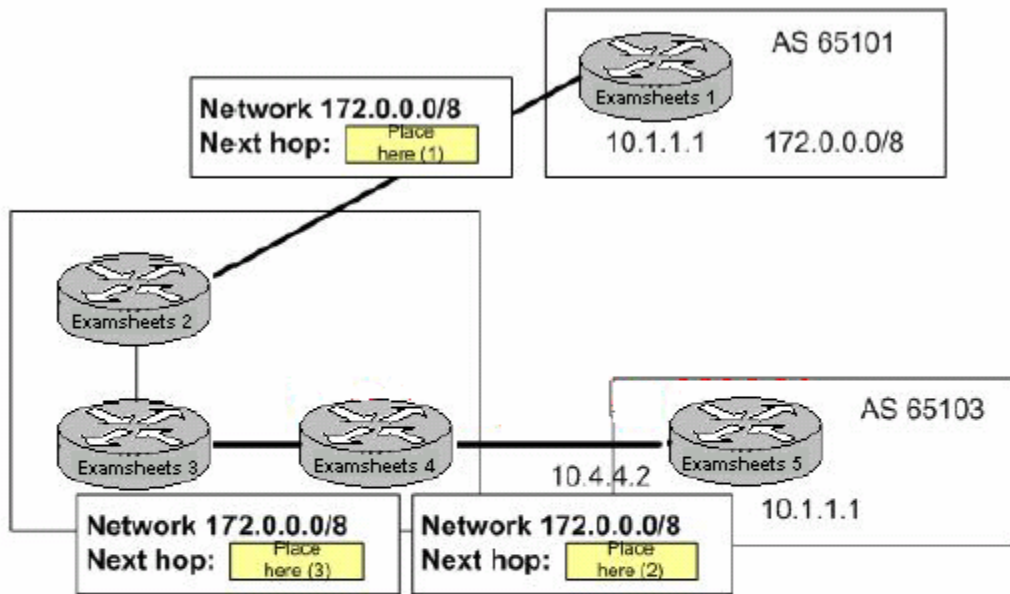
AS 65101

Examsheets 1

10.1.1.1

172.0.0.0/8

Network 172.0.0.0/8
Next hop: Place here (1)

Examsheets 2

Examsheets 3

Examsheets 4

AS 65103

Examsheets 5

10.4.4.2

10.1.1.1

Network 172.0.0.0/8
Next hop: Place here (3)

Network 172.0.0.0/8
Next hop: Place here (2)